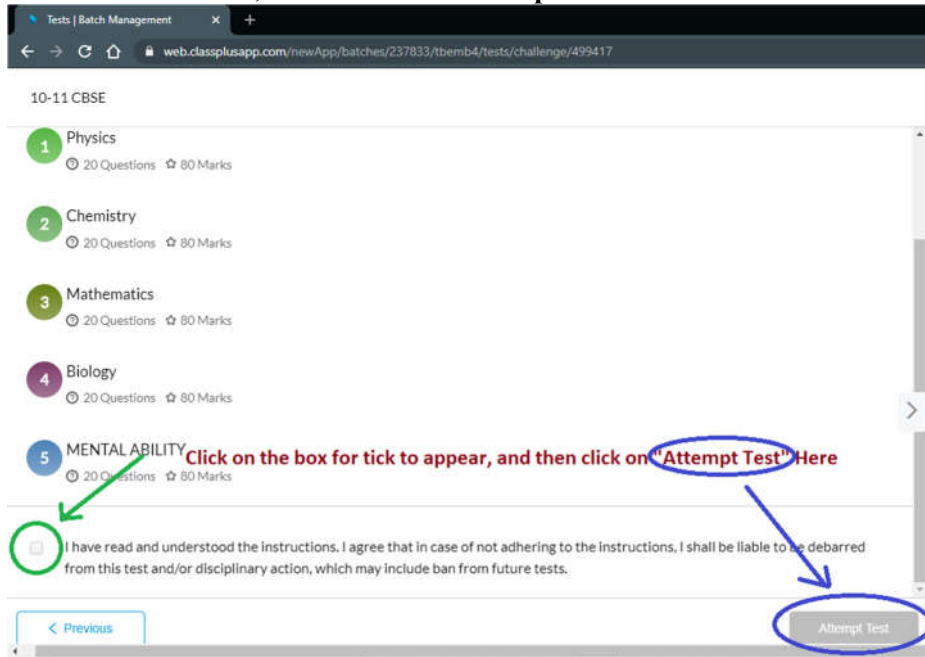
Tests | Batch Management

web.classplusapp.com/newApp/batches/237833/tbemb4/tests/challenge/499417

10-11 CBSE

1 Physics
20 Questions 80 Marks

2 Chemistry
20 Questions 80 Marks

3 Mathematics
20 Questions 80 Marks

4 Biology
20 Questions 80 Marks

5 MENTAL ABILITY
20 Questions 80 Marks

Click on the box for tick to appear, and then click on "Attempt Test" Here

I have read and understood the instructions. I agree that in case of not adhering to the instructions, I shall be liable to be debarred from this test and/or disciplinary action, which may include ban from future tests.

< Previous

Attempt Test